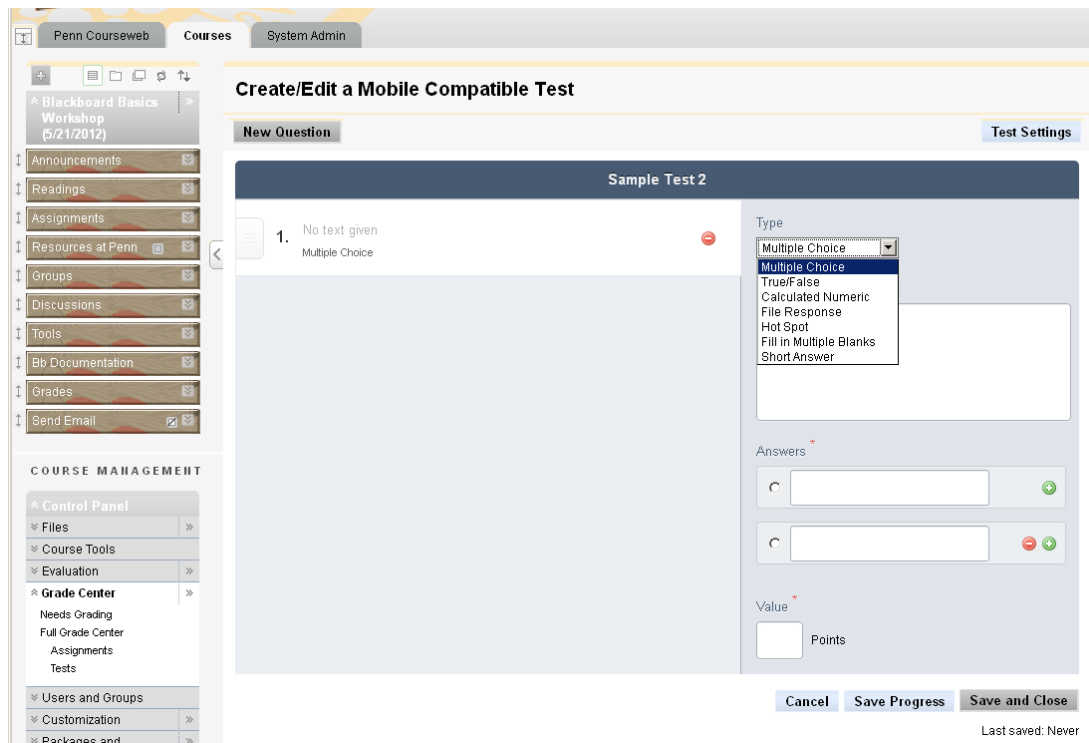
Penn Courseweb
Courses
System Admin

Blackboard Basics Workshop (5/21/2012)
Announcements
Readings
Assignments
Resources at Penn
Groups
Discussions
Tools
Bb Documentation
Grades
Send Email

COURSE MANAGEMENT
Control Panel
Files
Course Tools
Evaluation
Grade Center
Needs Grading
Full Grade Center
Assignments
Tests
Users and Groups
Customization
Packages and

Create/Edit a Mobile Compatible Test
New Question
Test Settings

Sample Test 2

1. No text given
Multiple Choice

Type
Multiple Choice
Multiple Choice
True/False
Calculated Numeric
File Response
Hot Spot
Fill in Multiple Blanks
Short Answer

Answers *

Value *
Points

Cancel
Save Progress
Save and Close
Last saved: Never